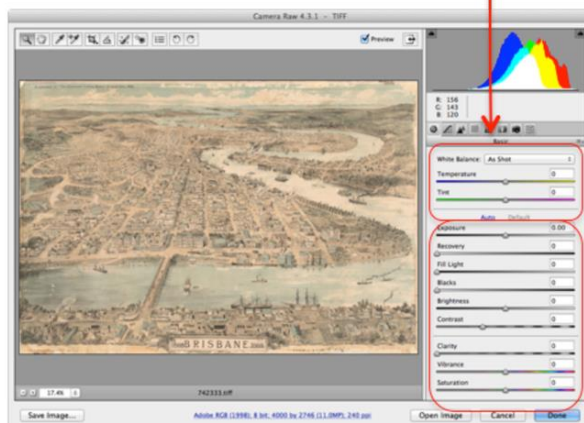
Camera Raw 4.3.1 – TIFF

Preview

R: 156
G: 143
B: 120

Basic

White Balance: As Shot

Temperature 0

Tint 0

Auto Default

Exposure 0.00

Recovery 0

Fill Light 0

Blacks 0

Brightness 0

Contrast 0

Clarity 0

Vibrance 0

Saturation 0

BRISBANE

17.4%

742333.tiff

Save Image...

Adobe RGB (1998); 8 bit; 4000 by 2746 (11.0MP); 240 ppi

Open Image

Cancel

Done